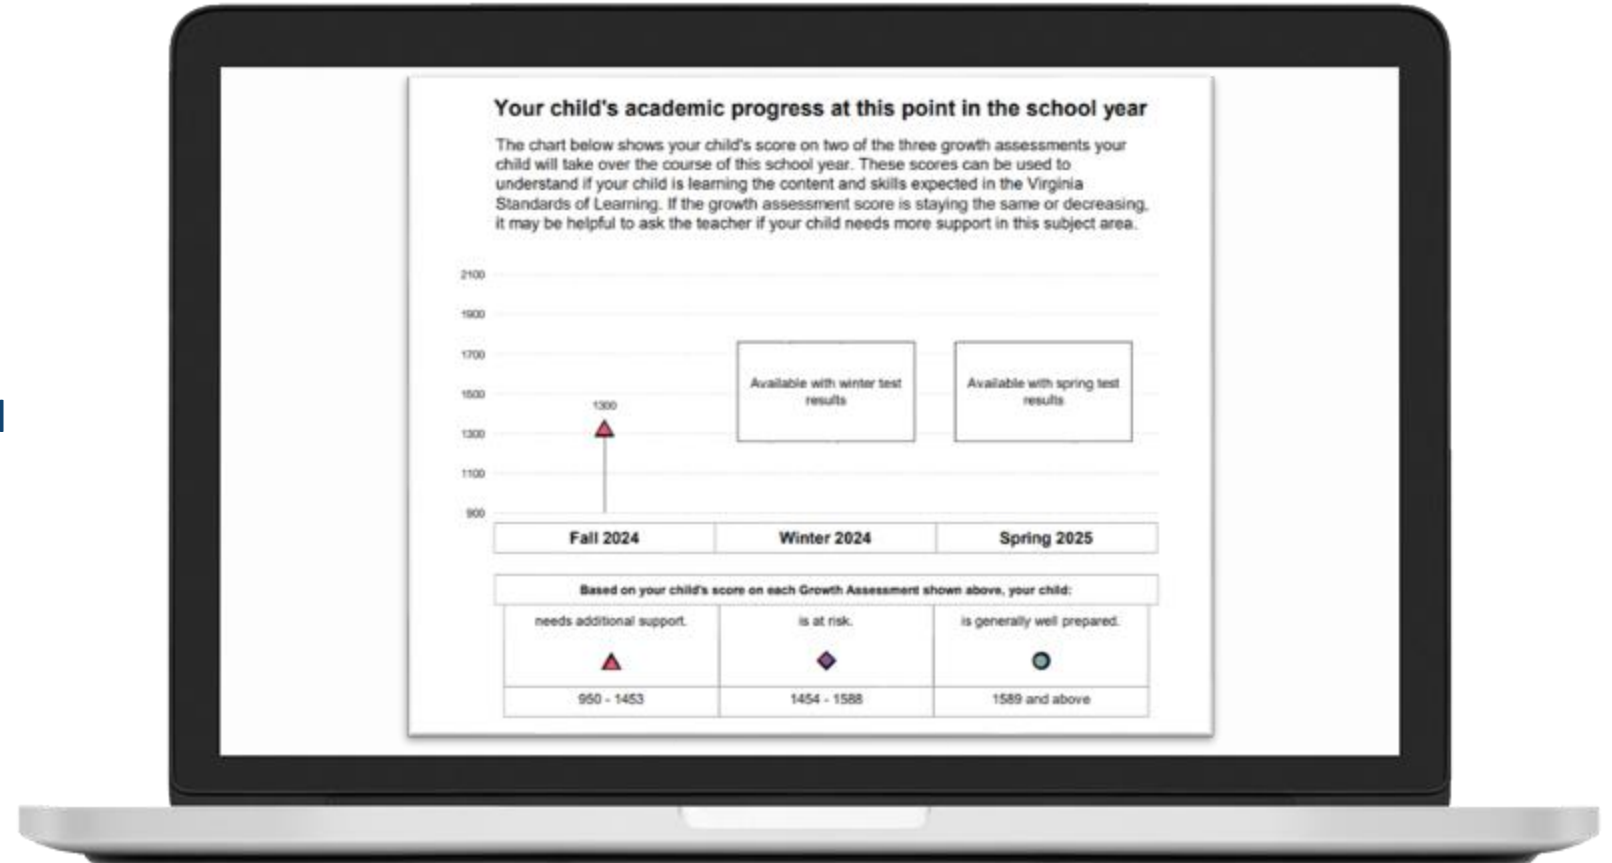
Your child's academic progress at this point in the school year

The chart below shows your child's score on two of the three growth assessments your child will take over the course of this school year. These scores can be used to understand if your child is learning the content and skills expected in the Virginia Standards of Learning. If the growth assessment score is staying the same or decreasing, it may be helpful to ask the teacher if your child needs more support in this subject area.

2100
1900
1700
1500
1300
1100
900

1300

Available with winter test results

Available with spring test results

| Fall 2024 | Winter 2024 | Spring 2025 |
|---|---|---|

Based on your child's score on each Growth Assessment shown above, your child:

| needs additional support. | is at risk. | is generally well prepared. |
|---|---|---|
| 950 - 1453 | 1454 - 1588 | 1589 and above |